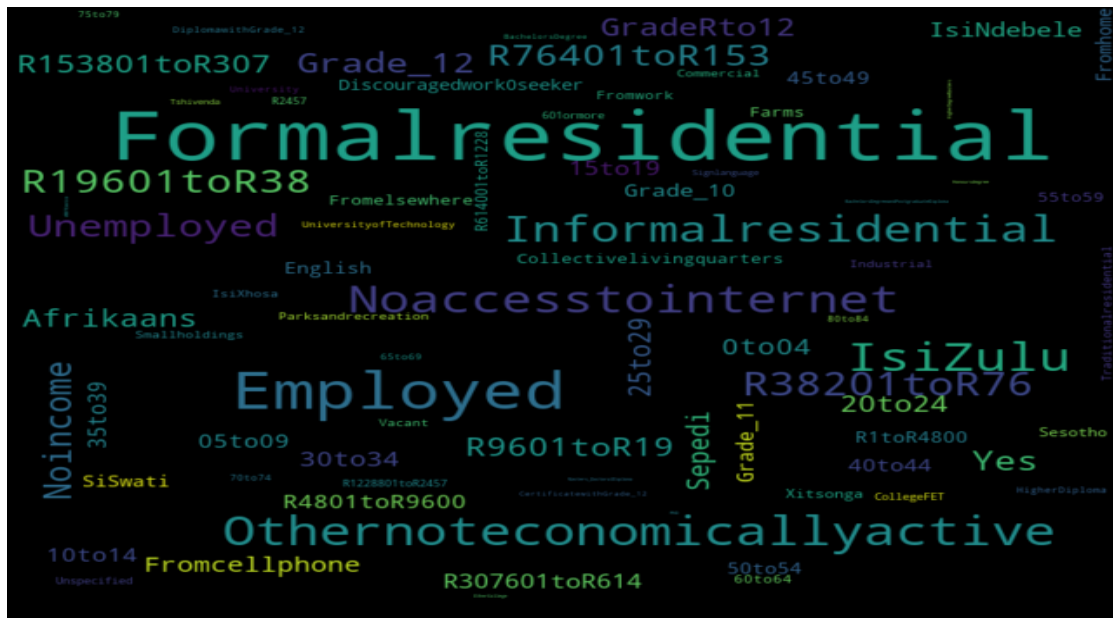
75to79
DiplomawithGrade_12
BachelorsDegree
GradeRto12
IsiNdebele
R153801toR307
Grade_12
R76401toR153
Fromhome
45to49
Commercial
University
R2457
DiscouragedworkOseeker
Fromwork
Tshivenda
Farms
601ormore
Formalresidential
R614001toR1228
15to19
R19601toR38
Grade_10
Fromelsewhere
55to59
Unemployed
UniversityofTechnology
Informalresidential
English
Collectivelivingquarters
Industrial
IsiXhosa
Noaccesstointernet
Traditionalresidential
Afrikaans
Parksandrecreation
80to84
Smallholdings
25to29
0to04
IsiZulu
Noincome
Employed
65to69
R38201toR76
35to39
20to24
05to09
Sepedi
Grade_11
Vacant
R1toR4800
Sesotho
30to34
R9601toR19
Yes
SiSwati
70to74
R1228801toR2457
CertificatewithGrade_12
40to44
R4801toR9600
Xitsonga
CollegeFET
HigherDiploma
Othernoteconomicallyactive
10to14
Fromcellphone
50to54
Unspecified
R307601toR614
60to64